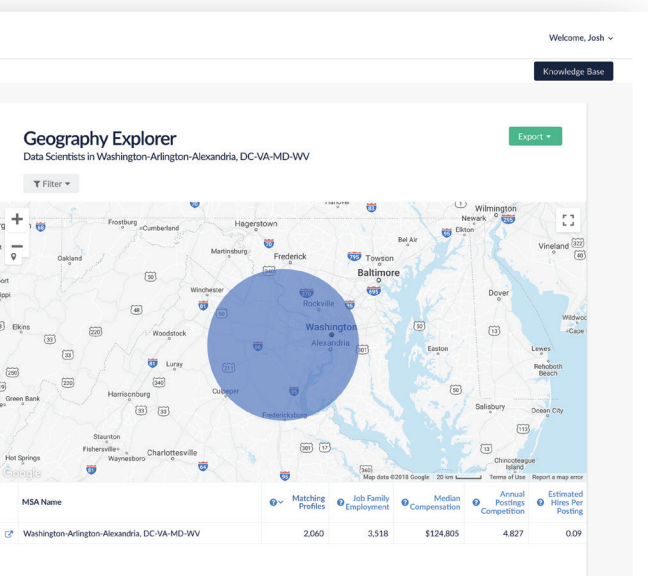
Welcome, Josh

Knowledge Base

Geography Explorer

Data Scientists in Washington-Arlington-Alexandria, DC-VA-MD-WV

Export

Filter

Hanover, Wilmington, Newark, Elkton, Frostburg, Cumberland, Hagerstown, Bel Air, Vineland, Martinsburg, Frederick, Towson, Oakland, Baltimore, Winchester, Dover, Rockville, Elkins, Woodstock, Washington, Alexandria, Wildwood, Cape, Easton, Lewes, Luray, Rehoboth Beach, Harrisonburg, Culpeper, Green Bank, Salisbury, Ocean City, Fredericksburg, Staunton, Fishersville, Waynesboro, Charlottesville, Hot Springs, Chincoteague Island

Google

Map data ©2018 Google 20 km Terms of Use Report a map error

| MSA Name | Matching Profiles | Job Family Employment | Median Compensation | Annual Postings Competition | Estimated Hires Per Posting |
|---|---|---|---|---|---|
| Washington-Arlington-Alexandria, DC-VA-MD-WV | 2,060 | 3,518 | $124,805 | 4.827 | 0.09 |